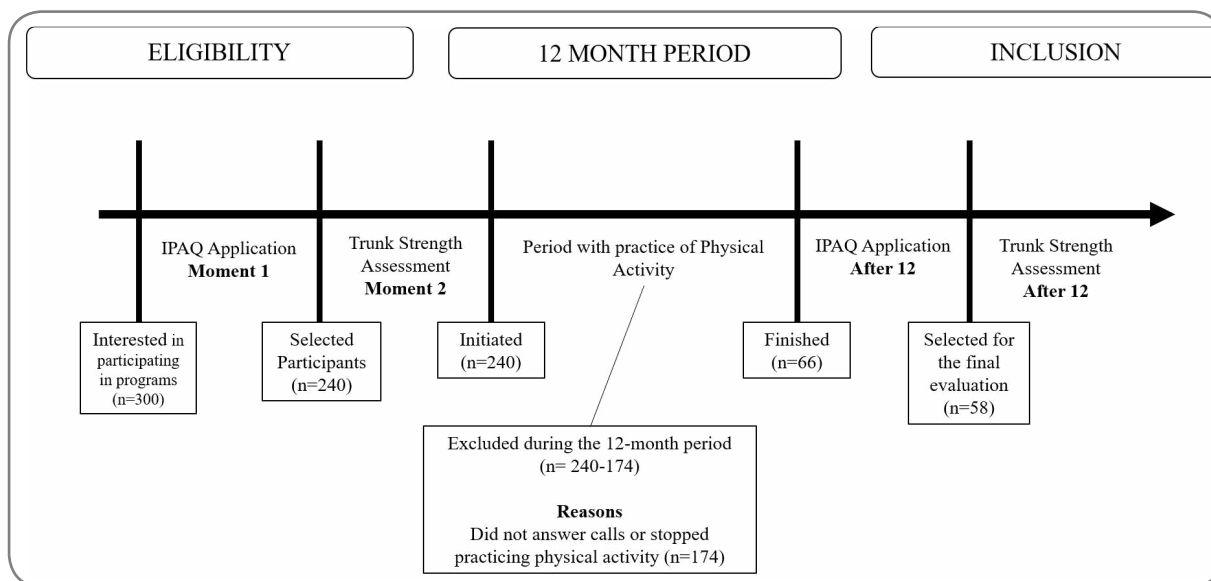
ELIGIBILITY

12 MONTH PERIOD

INCLUSION

IPAQ Application
**Moment 1**

Trunk Strength Assessment
**Moment 2**

Period with practice of Physical Activity

IPAQ Application
**After 12**

Trunk Strength Assessment
**After 12**

Interested in participating in programs (n=300)

Selected Participants (n=240)

Initiated (n=240)

Finished (n=66)

Selected for the final evaluation (n=58)

Excluded during the 12-month period (n= 240-174)

**Reasons**
Did not answer calls or stopped practicing physical activity (n=174)